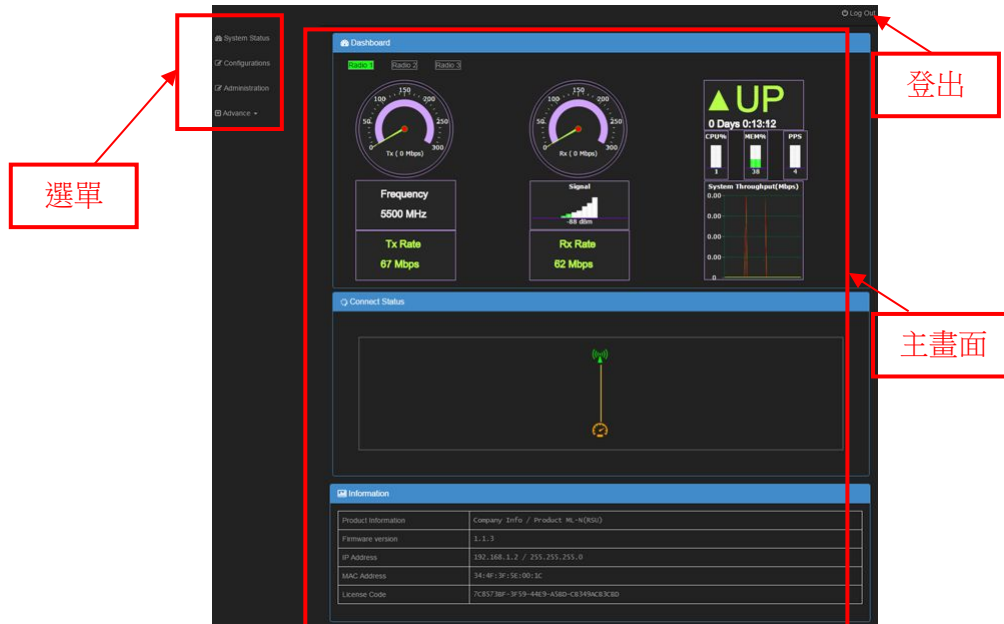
Log Out

登出

System Status
Configurations
Administration
Advance

選單

Dashboard

Radio 1 Radio 2 Radio 3

50 100 150 200 250 300
Tx ( 0 Mbps)

50 100 150 200 250 300
Rx ( 0 Mbps)

▲UP
0 Days 0:13:12

CPU% 1
MEM% 38
PPS 4

Frequency
5500 MHz

Signal
-88 dBm

System Throughput(Mbps)
0.00
0.00
0.00
0.00
0

Tx Rate
67 Mbps

Rx Rate
62 Mbps

主畫面

Connect Status

Information

| Product Information | Company Info / Product ML-N(RSU) |
|---|---|
| Firmware version | 1.1.3 |
| IP Address | 192.168.1.2 / 255.255.255.0 |
| MAC Address | 34:4F:3F:5E:00:1C |
| License Code | 7C8573BF-3F59-44E9-A58D-C8349AC83C8D |